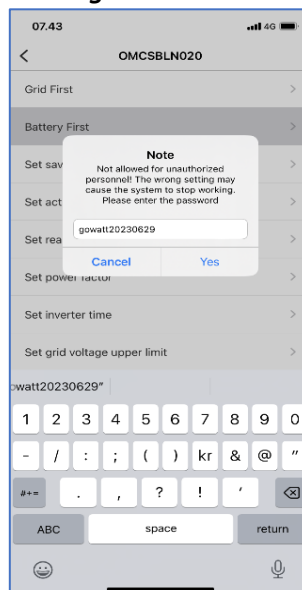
07.43
4G

<
OMCSBLN020

Grid First
Battery First
Set sav
Set act
Set rea
Set power factor
Set inverter time
Set grid voltage upper limit

Note
Not allowed for unauthorized personnel! The wrong setting may cause the system to stop working. Please enter the password
gowatt20230629
Cancel
Yes

owatt20230629"

1 2 3 4 5 6 7 8 9 0
- / : ; ( ) kr & @ "
#+= . , ? ! '
ABC
space
return